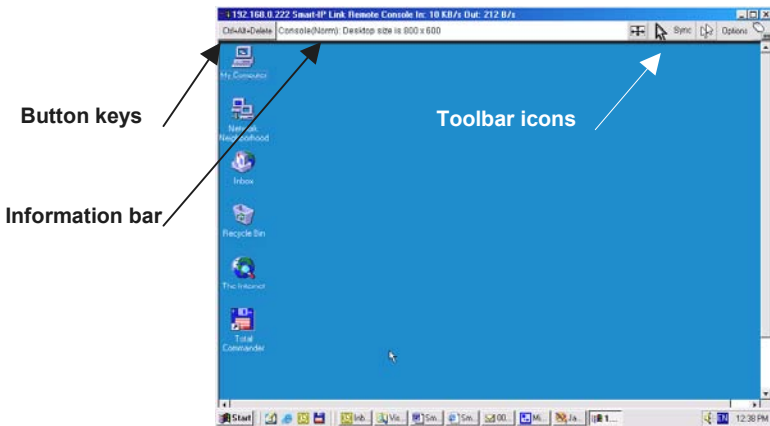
192.168.0.222 Smart-IP Link Remote Console In: 10 KB/s Out: 212 B/s

Ctrl+Alt+Delete Console(Norm): Desktop size is 800 x 600

Sync Options

Button keys

Toolbar icons

Information bar

My Computer

Network Neighborhood

Inbox

Recycle Bin

The Internet

Total Commander

Start Inb... Vie... Sm... Sm... 00... Mi... Ja... 1...

EN 12:38 PM